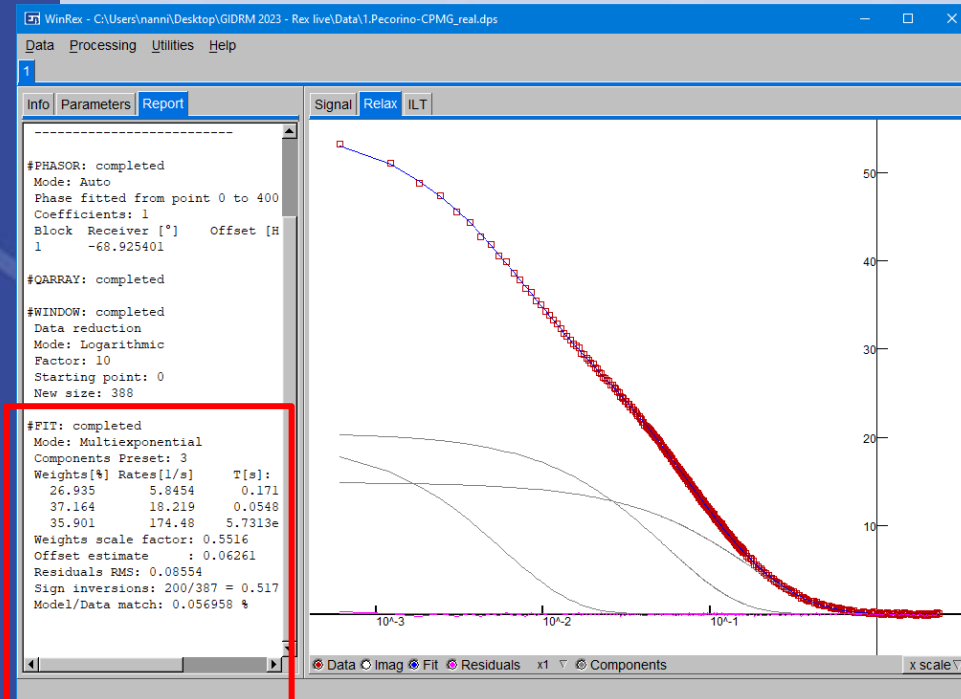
WinRex - C:\Users\nanni\Desktop\GIDRM 2023 - Rex live\Data\1.Pecorino-CPMG_real.dps

Data Processing Utilities Help

1

Info Parameters Report

-------------------------

#PHASOR: completed
Mode: Auto
Phase fitted from point 0 to 400
Coefficients: 1
Block Receiver [°] Offset [H
1 -68.925401

#QARRAY: completed

#WINDOW: completed
Data reduction
Mode: Logarithmic
Factor: 10
Starting point: 0
New size: 388

#FIT: completed
Mode: Multiexponential
Components Preset: 3

| Weights[%] | Rates[1/s] | T[s]: |
|---|---|---|
| 26.935 | 5.8454 | 0.171 |
| 37.164 | 18.219 | 0.0548 |
| 35.901 | 174.48 | 5.7313e |

Weights scale factor: 0.5516
Offset estimate : 0.06261
Residuals RMS: 0.08554
Sign inversions: 200/387 = 0.517
Model/Data match: 0.056958 %

Signal Relax ILT

50
40
30
20
10

10^-3 10^-2 10^-1

Data Imag Fit Residuals x1 Components x scale